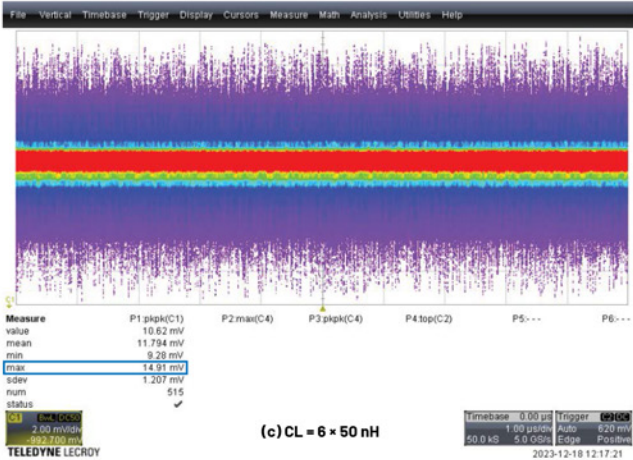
File Vertical Timebase Trigger Display Cursors Measure Math Analysis Utilities Help

C1

| Measure | P1:pkpk(C1) | P2:max(C4) | P3:pkpk(C4) | P4:top(C2) | P5:--- | P6:--- |
|---|---|---|---|---|---|---|
| value | 10.62 mV | | | | | |
| mean | 11.794 mV | | | | | |
| min | 9.28 mV | | | | | |
| max | 14.91 mV | | | | | |
| sdev | 1.207 mV | | | | | |
| num | 515 | | | | | |
| status | ✔ | | | | | |

C1 BwL DC50
2.00 mV/div
-992.700 mV

(c) CL = 6 × 50 nH

Timebase 0.00 µs
1.00 µs/div
50.0 kS 5.0 GS/s

Trigger C2 DC
Auto 620 mV
Edge Positive

TELEDYNE LECROY

2023-12-18 12:17:21